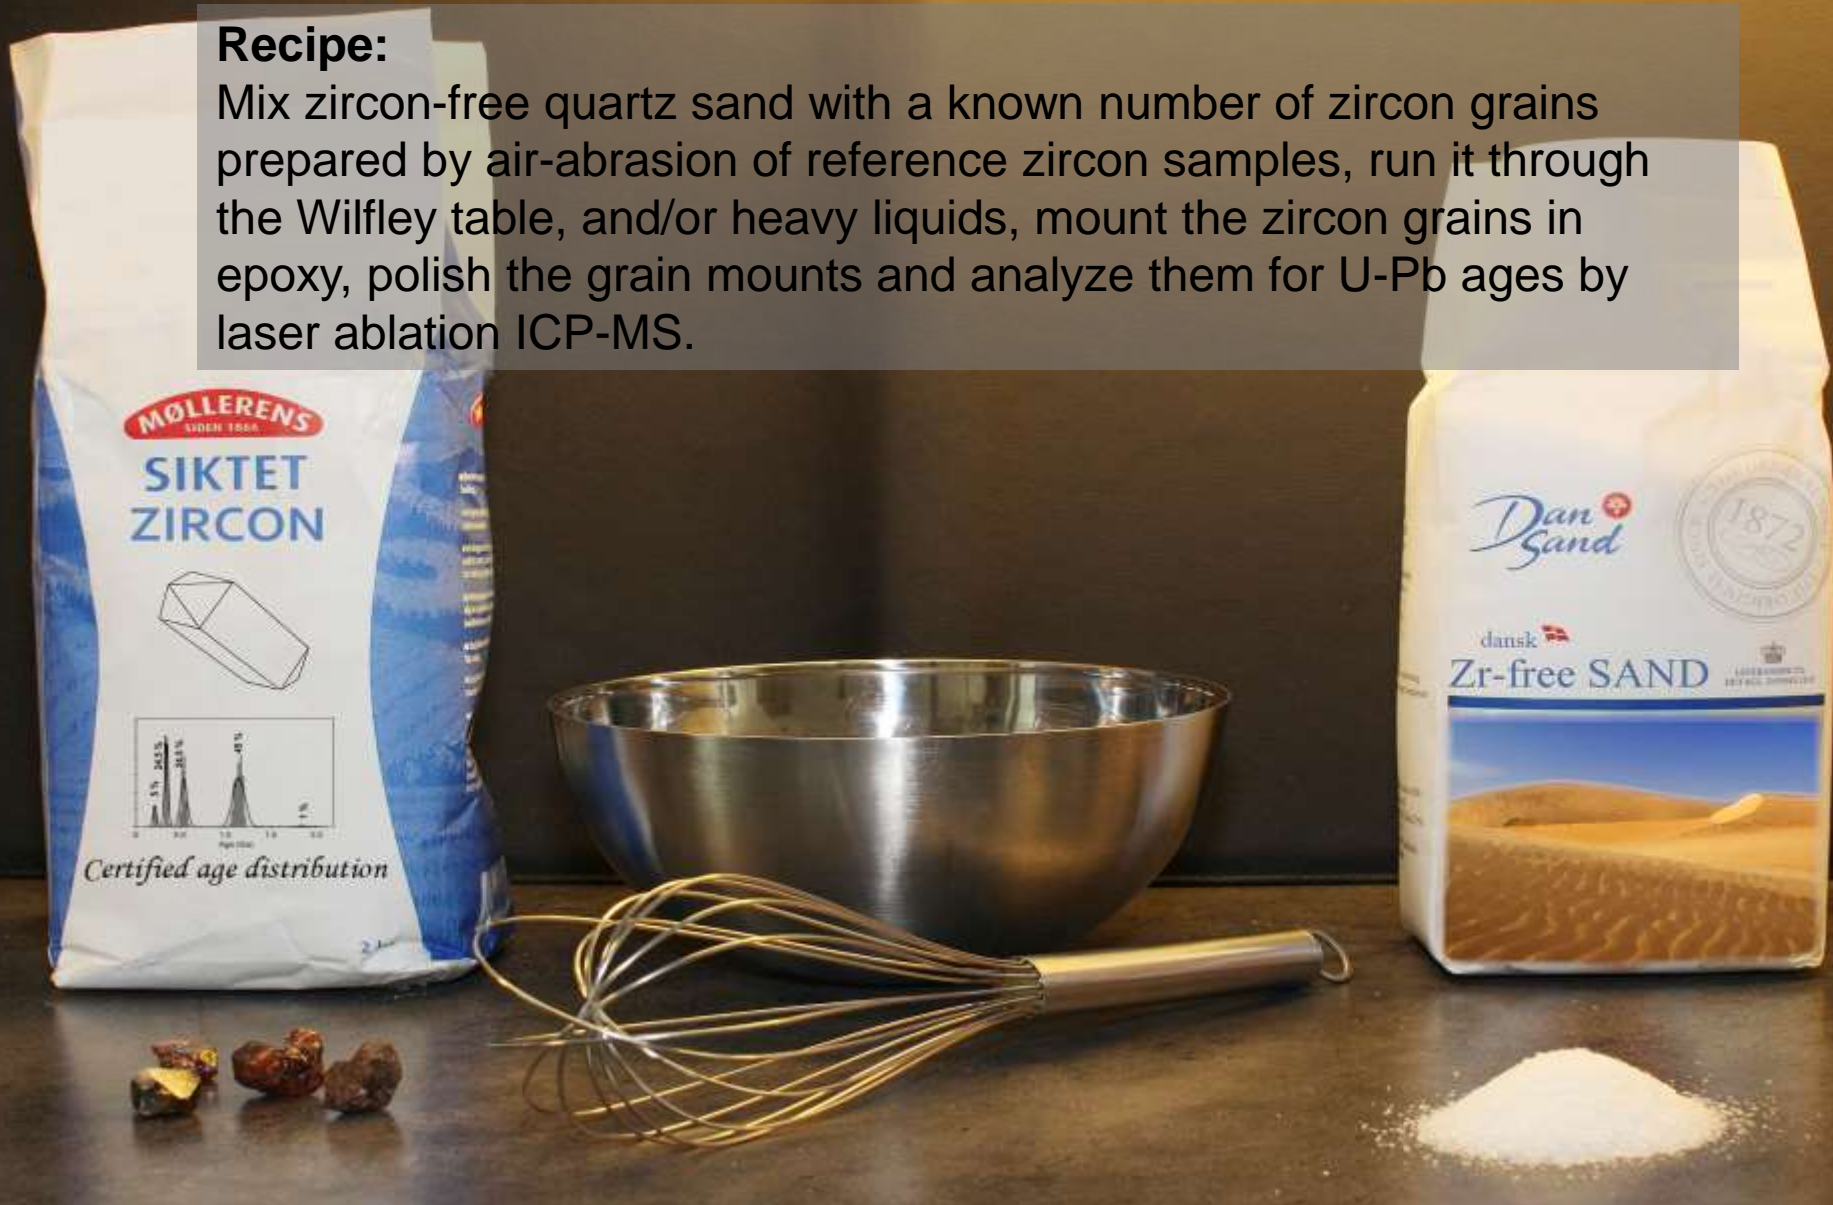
Recipe:
Mix zircon-free quartz sand with a known number of zircon grains prepared by air-abrasion of reference zircon samples, run it through the Wilfley table, and/or heavy liquids, mount the zircon grains in epoxy, polish the grain mounts and analyze them for U-Pb ages by laser ablation ICP-MS.

MØLLERENS
SIDEN 1866
SIKTET
ZIRCON

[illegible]

Certified age distribution

2 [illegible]

Dan Sand
1872

dansk
Zr-free SAND